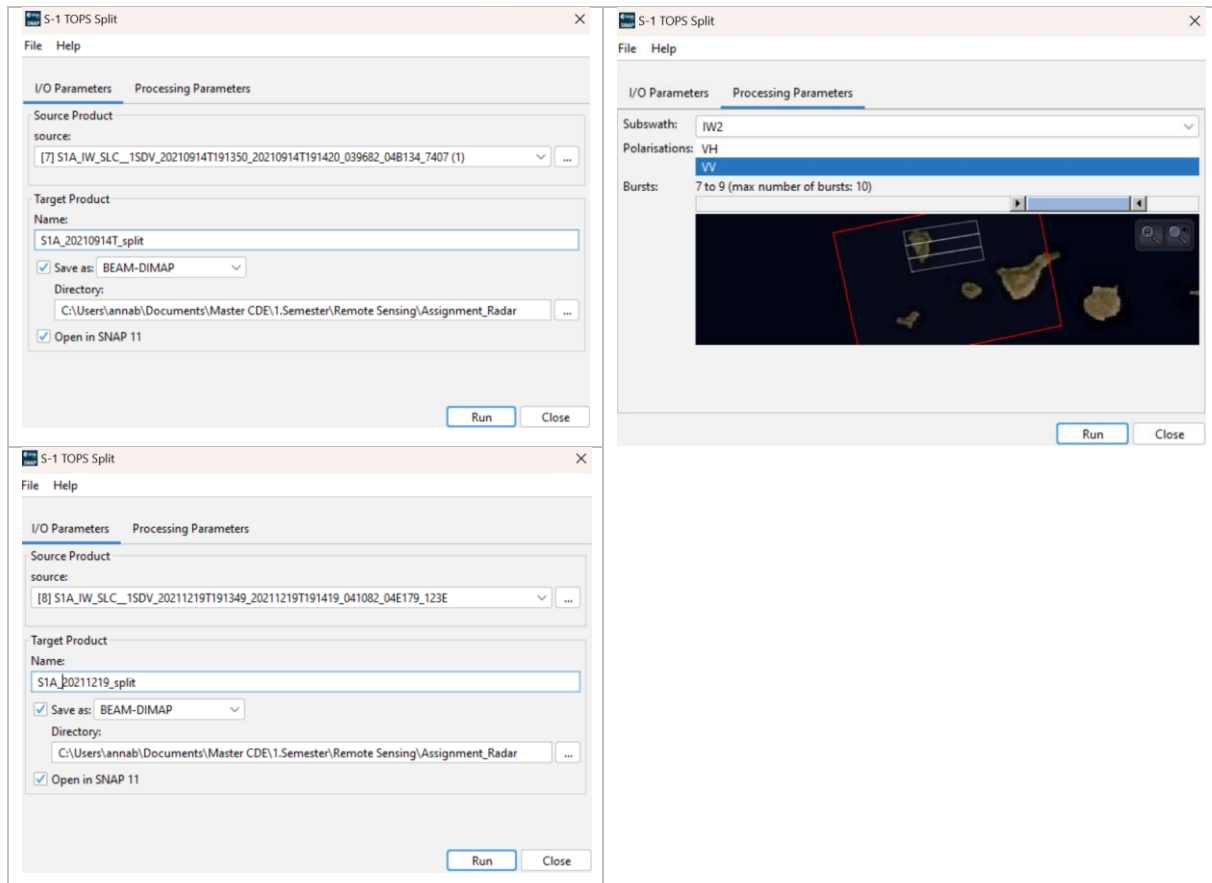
S-1 TOPS Split
File Help
I/O Parameters Processing Parameters
Source Product
source:
[7] S1A_IW_SLC__1SDV_20210914T191350_20210914T191420_039682_04B134_7407 (1)
Target Product
Name:
S1A_20210914T_split
Save as: BEAM-DIMAP
Directory:
C:\Users\annab\Documents\Master CDE\1.Semester\Remote Sensing\Assignment_Radar
Open in SNAP 11
Run Close

S-1 TOPS Split
File Help
I/O Parameters Processing Parameters
Subswath: IW2
Polarisations: VH
VV
Bursts: 7 to 9 (max number of bursts: 10)
Run Close

S-1 TOPS Split
File Help
I/O Parameters Processing Parameters
Source Product
source:
[8] S1A_IW_SLC__1SDV_20211219T191349_20211219T191419_041082_04E179_123E
Target Product
Name:
S1A_20211219_split
Save as: BEAM-DIMAP
Directory:
C:\Users\annab\Documents\Master CDE\1.Semester\Remote Sensing\Assignment_Radar
Open in SNAP 11
Run Close